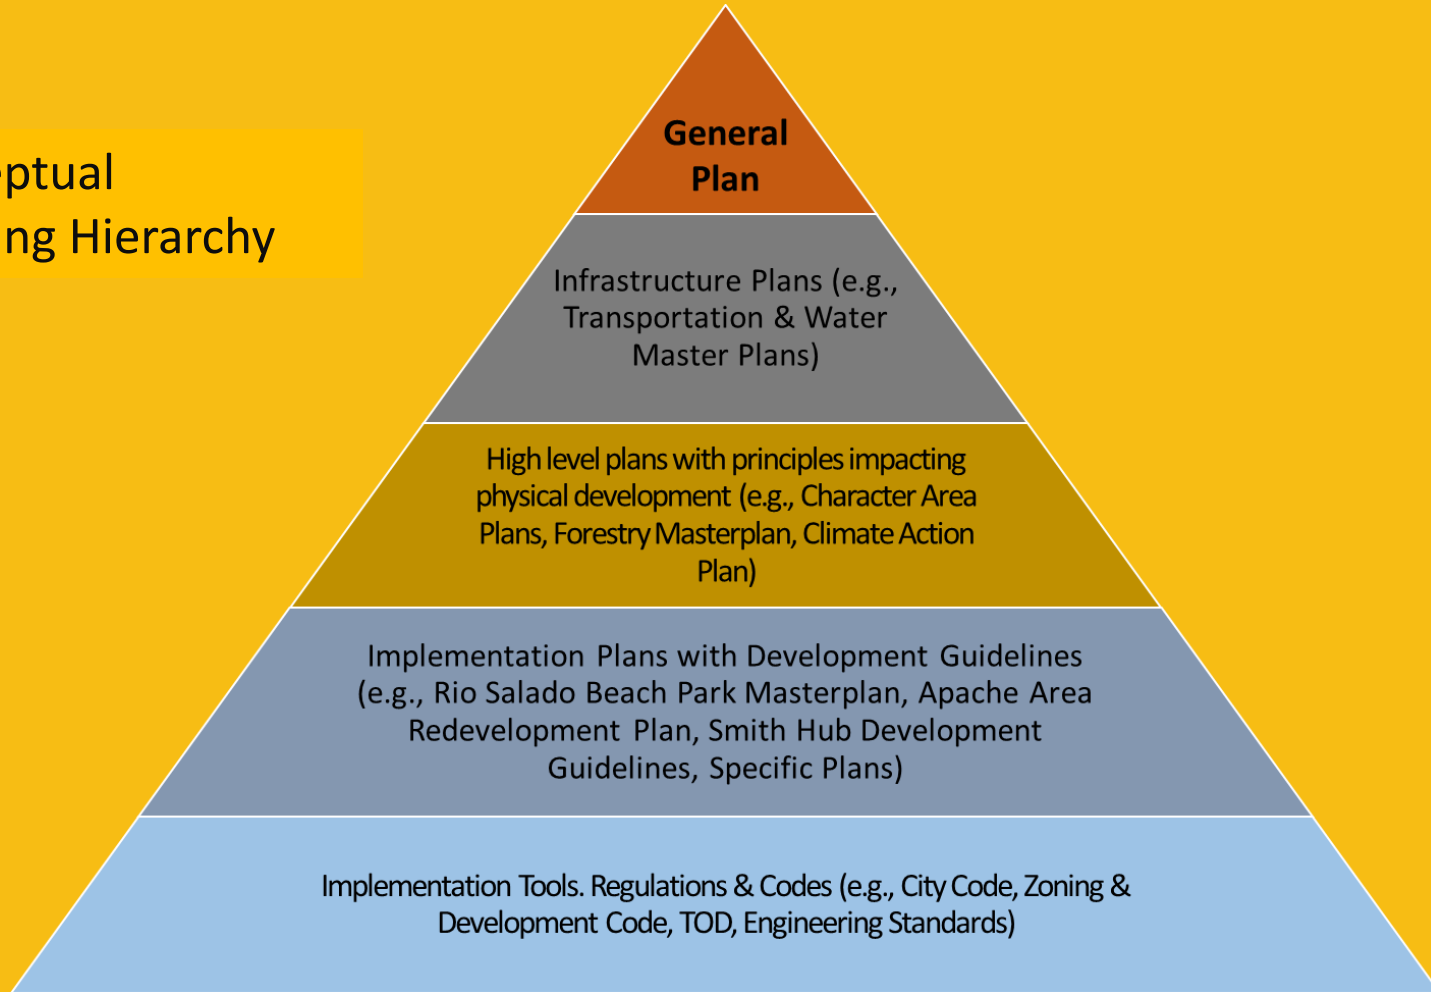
eptual
ng Hierarchy

General Plan

Infrastructure Plans (e.g., Transportation & Water Master Plans)

High level plans with principles impacting physical development (e.g., Character Area Plans, Forestry Masterplan, Climate Action Plan)

Implementation Plans with Development Guidelines (e.g., Rio Salado Beach Park Masterplan, Apache Area Redevelopment Plan, Smith Hub Development Guidelines, Specific Plans)

Implementation Tools. Regulations & Codes (e.g., City Code, Zoning & Development Code, TOD, Engineering Standards)